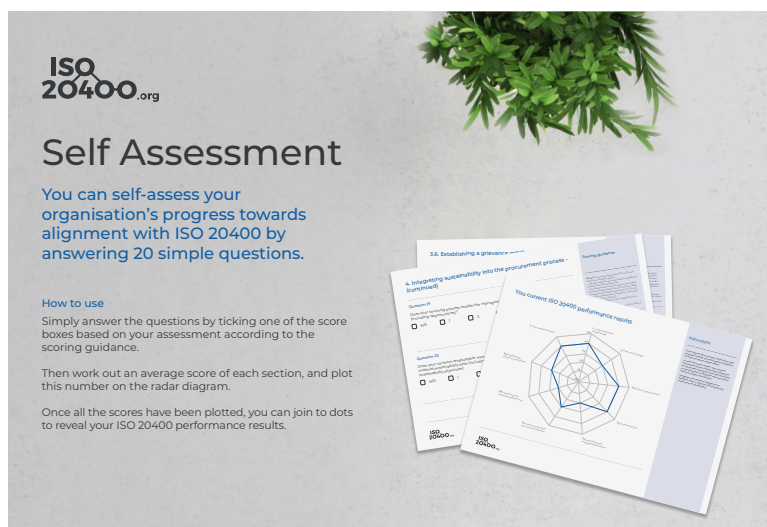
ISO 20400.org

Self Assessment

You can self-assess your organisation's progress towards alignment with ISO 20400 by answering 20 simple questions.

How to use

Simply answer the questions by ticking one of the score boxes based on your assessment according to the scoring guidance.

Then work out an average score of each section, and plot this number on the radar diagram.

Once all the scores have been plotted, you can join to dots to reveal your ISO 20400 performance results.

3.6. Establishing a grievance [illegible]

Scoring guidance

4. Integrating sustainability into the procurement process - (continued)

Question 19

Question 20

Your current ISO 20400 performance results

ISO 20400.org

ISO 20400.org